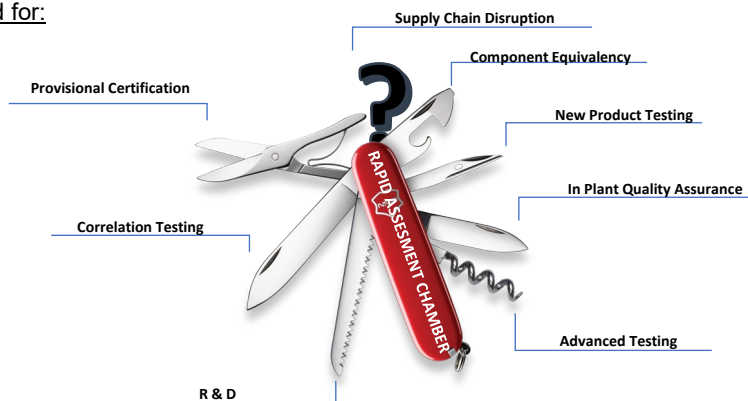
d for:

Supply Chain Disruption

Component Equivalency

Provisional Certification

New Product Testing

In Plant Quality Assurance

Correlation Testing

RAPID ASSESMENT CHAMBER

Advanced Testing

R & D